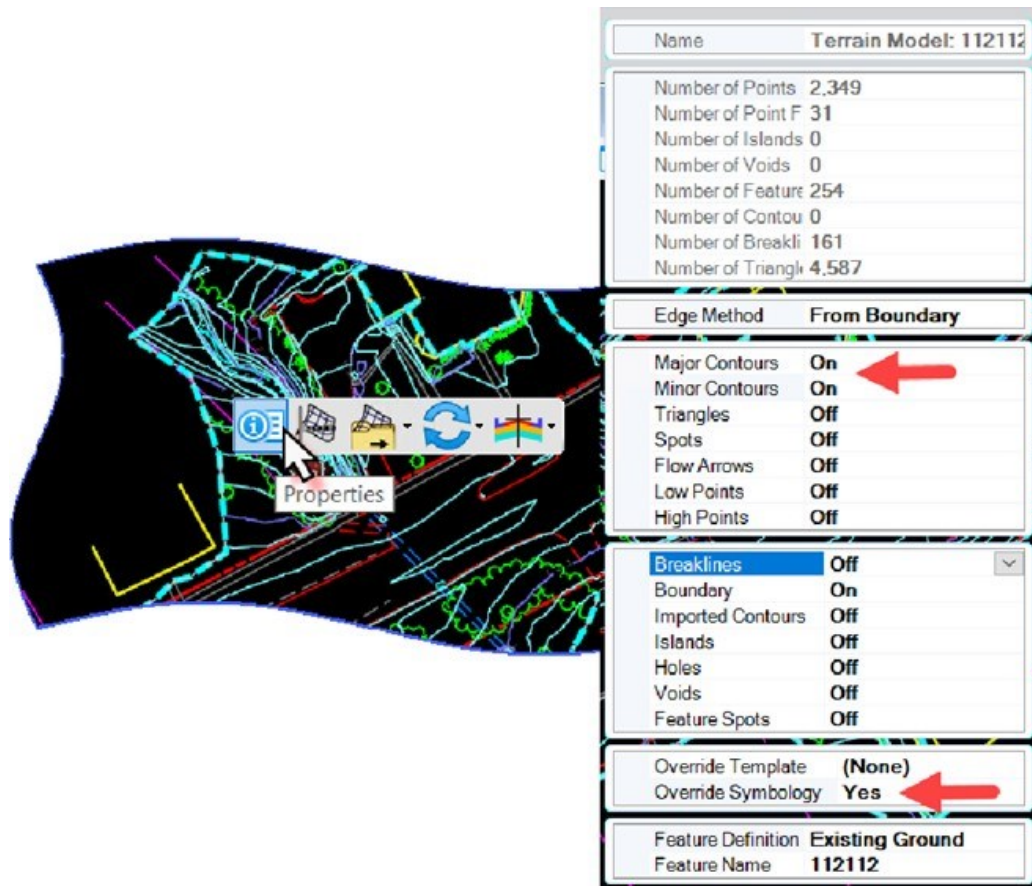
Properties

| | |
|---|---|
| Name | Terrain Model: 112112 |

| | |
|---|---|
| Number of Points | 2,349 |
| Number of Point F | 31 |
| Number of Islands | 0 |
| Number of Voids | 0 |
| Number of Feature | 254 |
| Number of Contou | 0 |
| Number of Breakli | 161 |
| Number of Triangl | 4,587 |

| | |
|---|---|
| Edge Method | From Boundary |

| | |
|---|---|
| Major Contours | On |
| Minor Contours | On |
| Triangles | Off |
| Spots | Off |
| Flow Arrows | Off |
| Low Points | Off |
| High Points | Off |

| | |
|---|---|
| Breaklines | Off |
| Boundary | On |
| Imported Contours | Off |
| Islands | Off |
| Holes | Off |
| Voids | Off |
| Feature Spots | Off |

| | |
|---|---|
| Override Template | (None) |
| Override Symbology | Yes |

| | |
|---|---|
| Feature Definition | Existing Ground |
| Feature Name | 112112 |